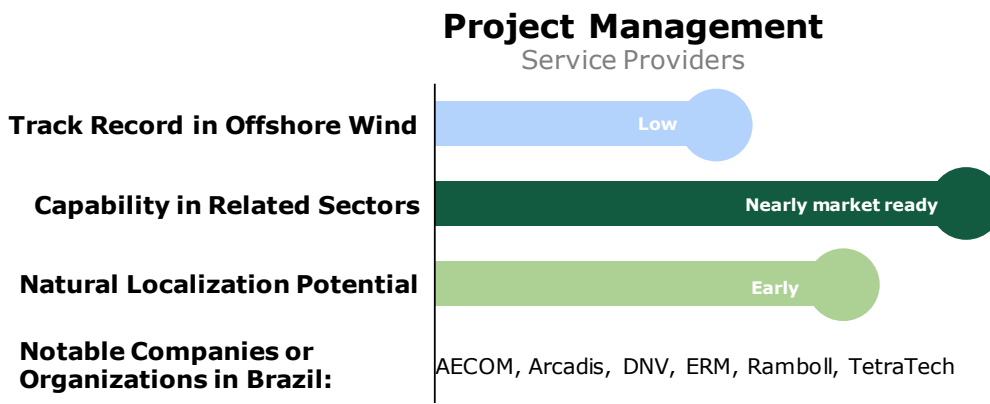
Project Management
Service Providers

Track Record in Offshore Wind
Low

Capability in Related Sectors
Nearly market ready

Natural Localization Potential
Early

Notable Companies or Organizations in Brazil:
AECOM, Arcadis, DNV, ERM, Ramboll, TetraTech